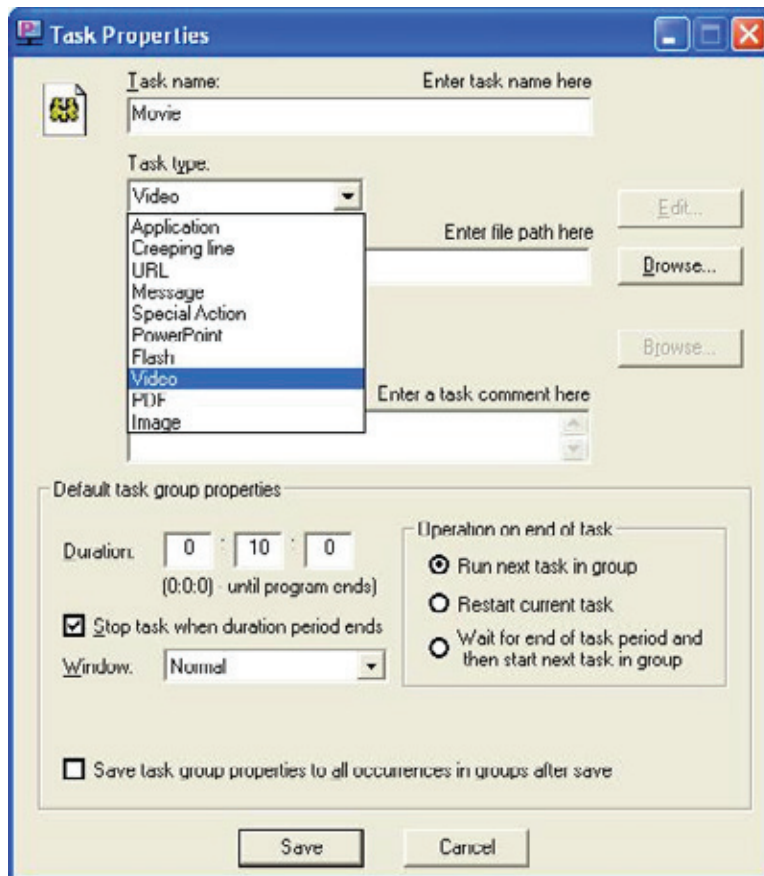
Task Properties

Task name:
Enter task name here
Movie

Task type.
Video
Application
Creeping line
URL
Message
Special Action
PowerPoint
Flash
Video
PDF
Image

Edit...
Enter file path here
Browse...
Browse...
Enter a task comment here

Default task group properties
Duration: 0 : 10 : 0
(0:0:0) - until program ends)
Stop task when duration period ends
Window. Normal

Operation on end of task
Run next task in group
Restart current task
Wait for end of task period and then start next task in group

Save task group properties to all occurrences in groups after save

Save
Cancel